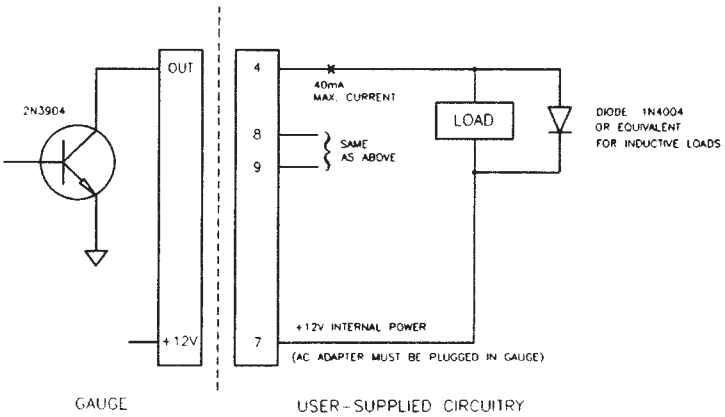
2N3904

OUT

+12V

4

40mA MAX. CURRENT

8

9

SAME AS ABOVE

LOAD

DIODE 1N4004 OR EQUIVALENT FOR INDUCTIVE LOADS

7

+12V INTERNAL POWER

(AC ADAPTER MUST BE PLUGGED IN GAUGE)

GAUGE

USER-SUPPLIED CIRCUITRY